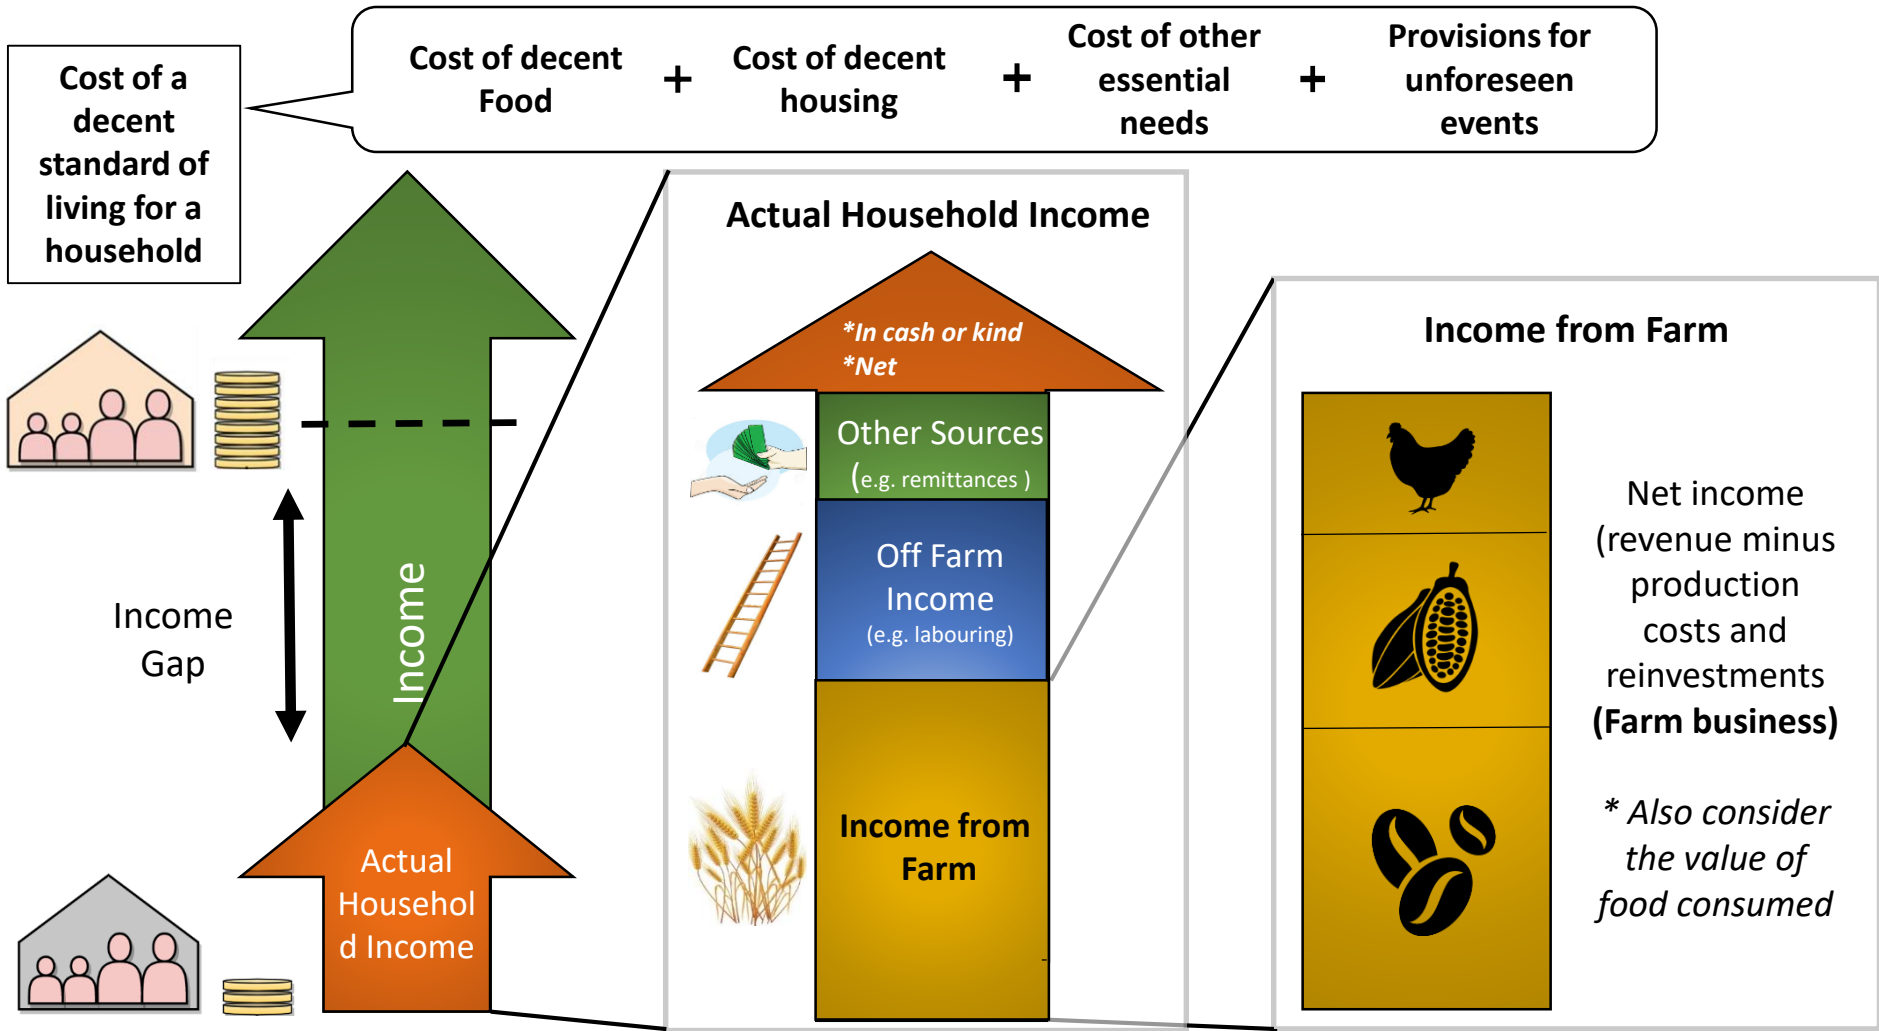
Cost of a decent standard of living for a household

Cost of decent Food + Cost of decent housing + Cost of other essential needs + Provisions for unforeseen events

Income

Income Gap

Actual Household Income

Actual Household Income

*In cash or kind
*Net

Other Sources (e.g. remittances )

Off Farm Income (e.g. labouring)

Income from Farm

Income from Farm

Net income (revenue minus production costs and reinvestments **(Farm business)**

* Also consider the value of food consumed